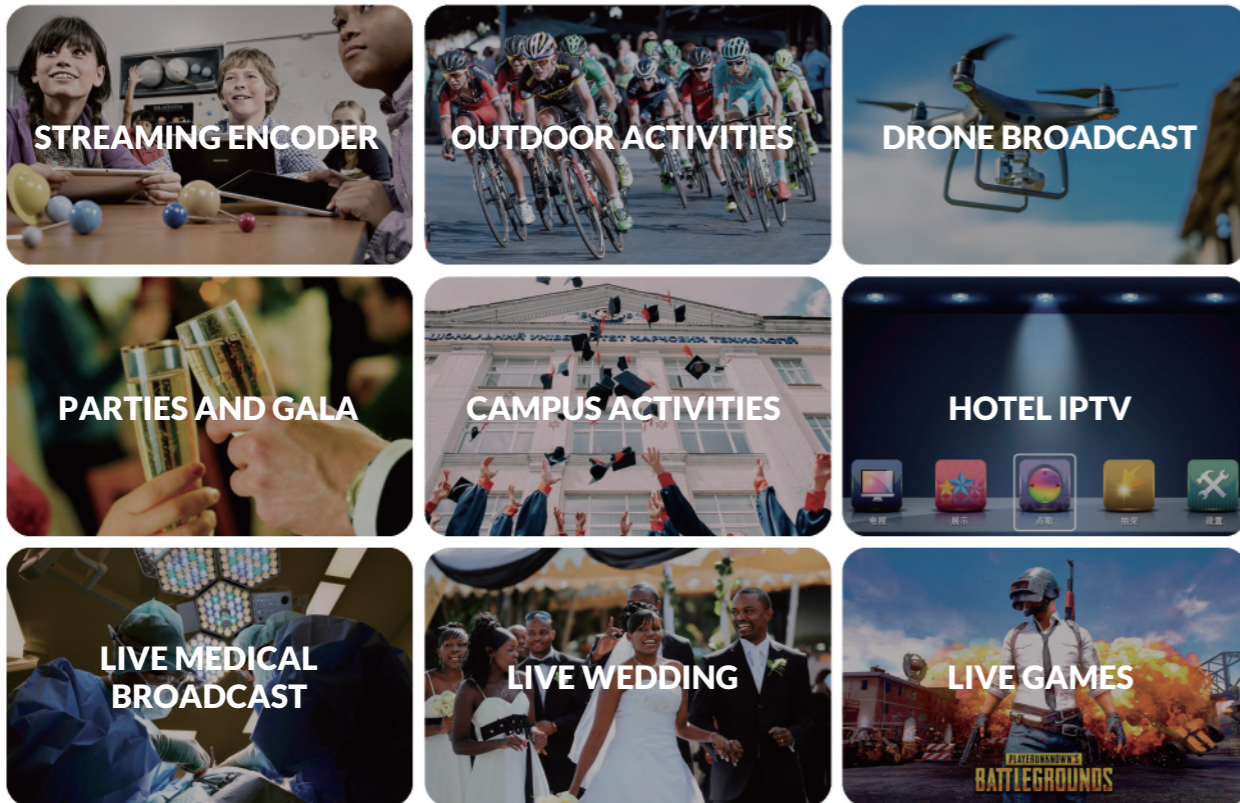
STREAMING ENCODER

OUTDOOR ACTIVITIES

DRONE BROADCAST

PARTIES AND GALA

CAMPUS ACTIVITIES

HOTEL IPTV

电视 展示 点歌 游戏 设置

LIVE MEDICAL BROADCAST

LIVE WEDDING

LIVE GAMES

PLAYERUNKNOWN'S BATTLEGROUNDS